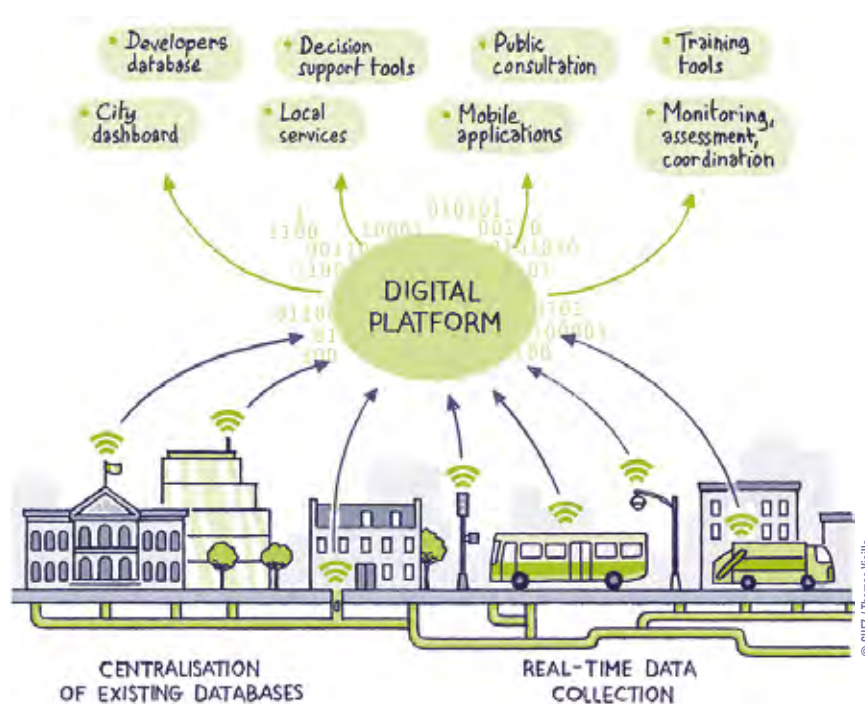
Developers database

Decision support tools

Public consultation

Training tools

City dashboard

Local services

Mobile applications

Monitoring, assessment, coordination

DIGITAL PLATFORM

CENTRALISATION OF EXISTING DATABASES

REAL-TIME DATA COLLECTION

© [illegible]